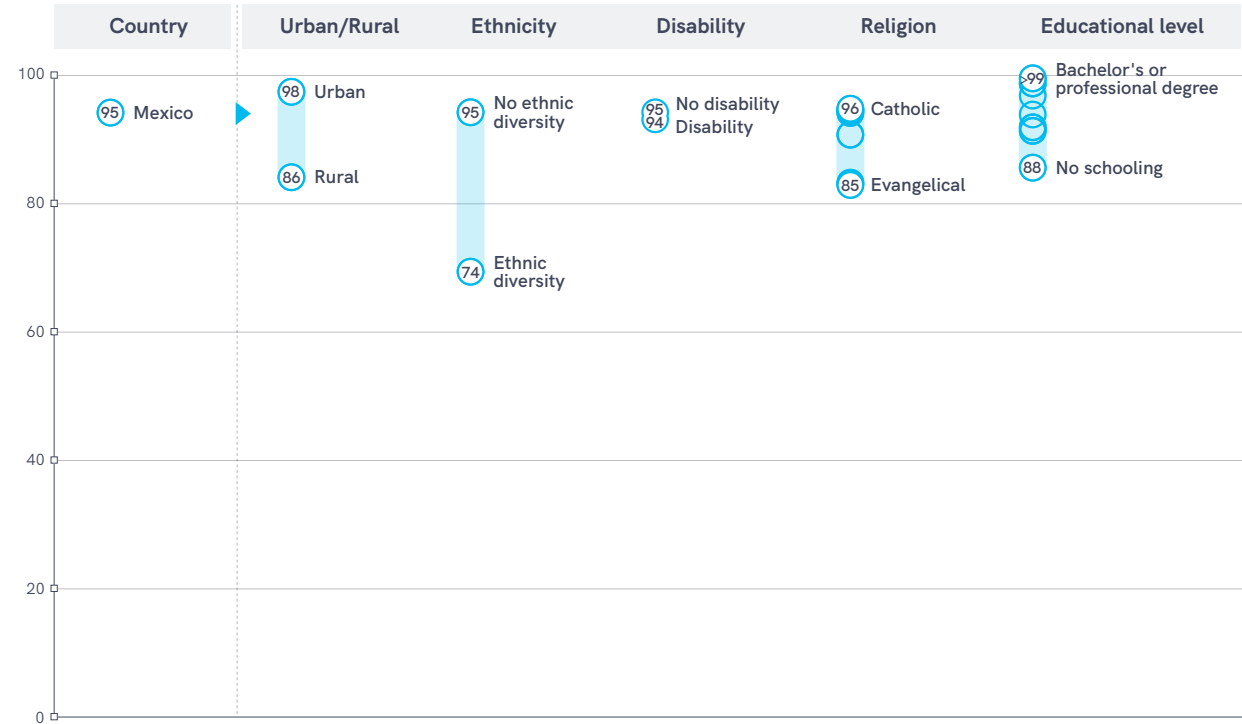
Country

Urban/Rural

Ethnicity

Disability

Religion

Educational level

100

80

60

40

20

0

95 Mexico

98 Urban

86 Rural

95 No ethnic diversity

74 Ethnic diversity

95 No disability

94 Disability

96 Catholic

85 Evangelical

>99 Bachelor's or professional degree

88 No schooling